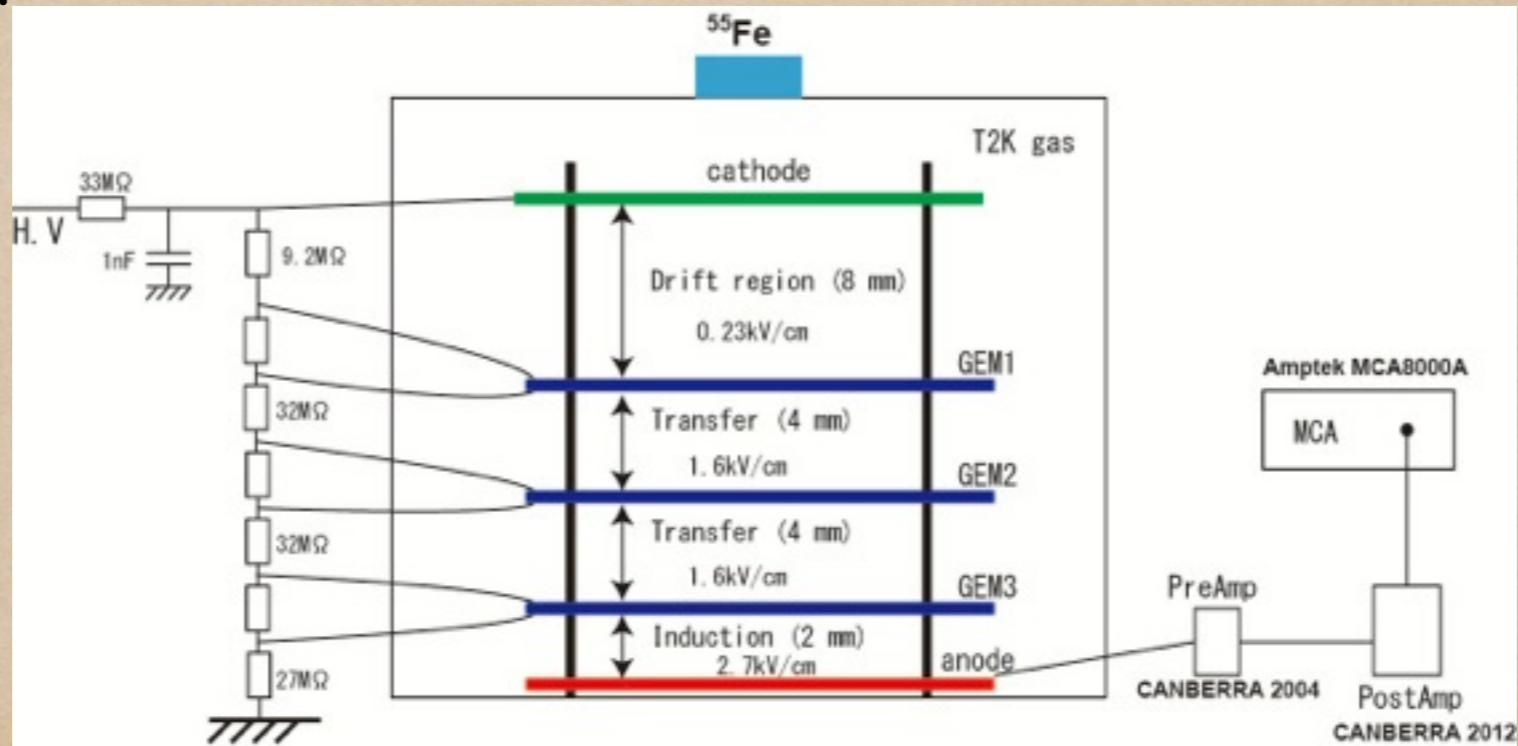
$^{55}$Fe

T2K gas

33MΩ

H. V

1nF

9.2MΩ

cathode

Drift region (8 mm)

0.23kV/cm

GEM1

32MΩ

Transfer (4 mm)

1.6kV/cm

GEM2

32MΩ

Transfer (4 mm)

1.6kV/cm

GEM3

Induction (2 mm)

2.7kV/cm

anode

27MΩ

Amptek MCA8000A

MCA

PreAmp

CANBERRA 2004

PostAmp

CANBERRA 2012